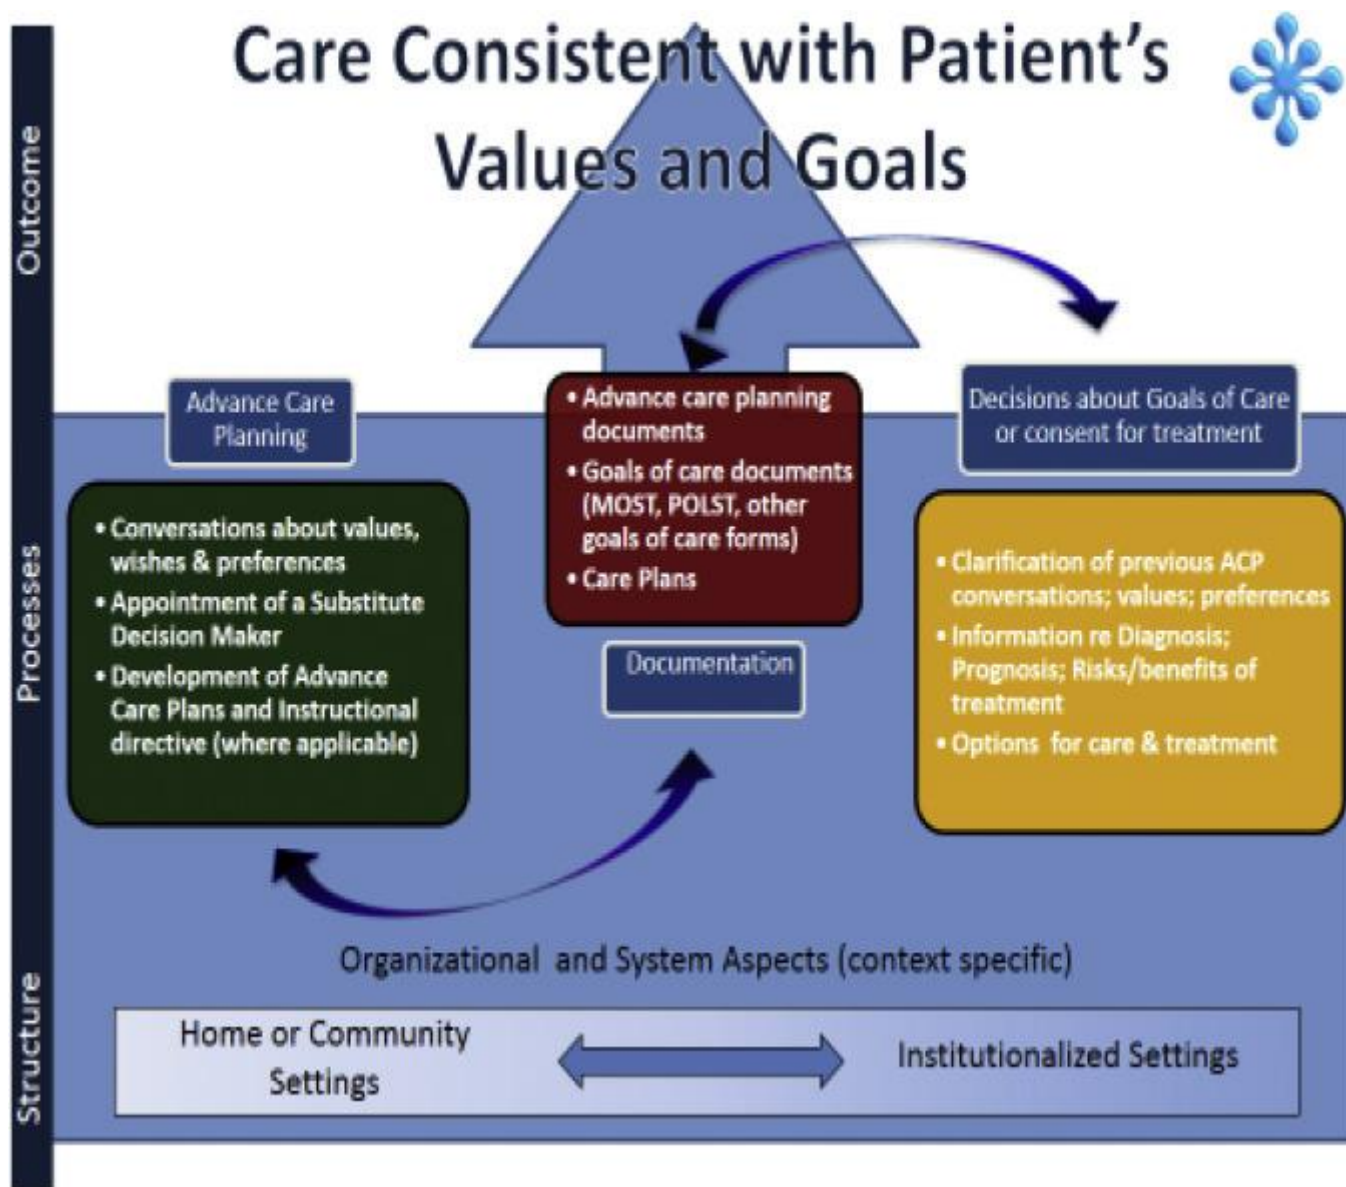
Outcome

Processes

Structure

Care Consistent with Patient's Values and Goals

Advance Care Planning

• Conversations about values, wishes & preferences
• Appointment of a Substitute Decision Maker
• Development of Advance Care Plans and Instructional directive (where applicable)

• Advance care planning documents
• Goals of care documents (MOST, POLST, other goals of care forms)
• Care Plans

Documentation

Decisions about Goals of Care or consent for treatment

• Clarification of previous ACP conversations; values; preferences
• Information re Diagnosis; Prognosis; Risks/benefits of treatment
• Options for care & treatment

Organizational and System Aspects (context specific)

Home or Community Settings

Institutionalized Settings